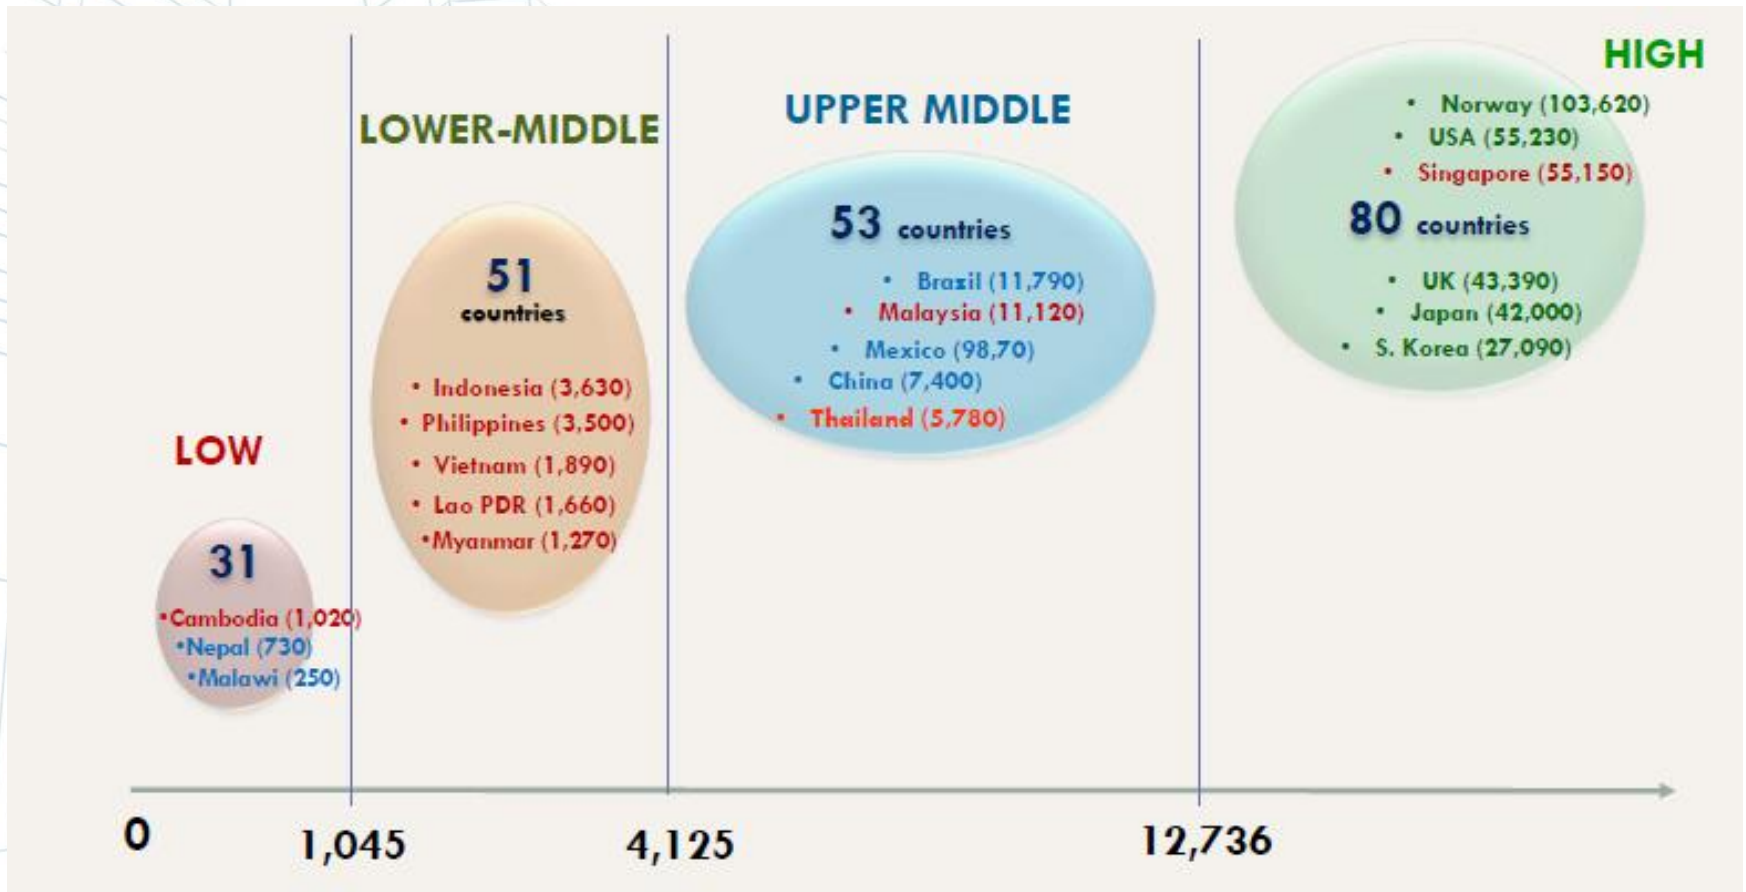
HIGH

LOWER-MIDDLE

UPPER MIDDLE

• Norway (103,620)
• USA (55,230)
• Singapore (55,150)

80 countries

• UK (43,390)
• Japan (42,000)
• S. Korea (27,090)

53 countries

• Brazil (11,790)
• Malaysia (11,120)
• Mexico (98,70)
• China (7,400)
• Thailand (5,780)

51 countries

• Indonesia (3,630)
• Philippines (3,500)
• Vietnam (1,890)
• Lao PDR (1,660)
•Myanmar (1,270)

LOW

31

•Cambodia (1,020)
•Nepal (730)
•Malawi (250)

0 1,045 4,125 12,736